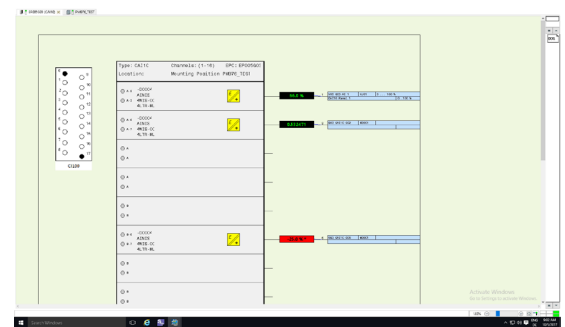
+EGB1HA (CA10) × | +FA0PE_TE01

Type: CAI1C
Location:
Channels: (1-16)
Mounting Position
DPC: EP005001
FA0PE_TE01

C1220

1 2 3 4 5 6 7 8 9 10 11 12 13 14 15 16 17

A1
A2
OOOO+
AIN05
4MIB-OC
4LTS-BL

98.8 %

A3
A4
OOOO+
AIN05
4MIB-OC
4LTS-BL

0.8324??

A
A
A
A
A
A

A5
A6
OOOO+
AIN05
4MIB-OC
4LTS-BL

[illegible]

A
A
A
A

Activate Windows
Go to Settings to activate Windows.

Search Windows

ENG